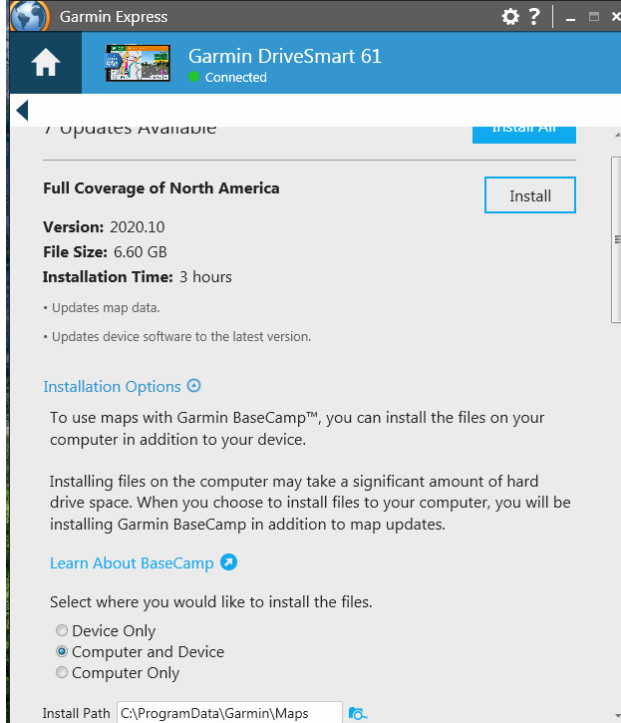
Garmin Express

Garmin DriveSmart 61
Connected

7 Updates Available

Install All

Full Coverage of North America

Install

Version: 2020.10
File Size: 6.60 GB
Installation Time: 3 hours

• Updates map data.

• Updates device software to the latest version.

Installation Options

To use maps with Garmin BaseCamp™, you can install the files on your computer in addition to your device.

Installing files on the computer may take a significant amount of hard drive space. When you choose to install files to your computer, you will be installing Garmin BaseCamp in addition to map updates.

Learn About BaseCamp

Select where you would like to install the files.

Device Only
Computer and Device
Computer Only

Install Path C:\ProgramData\Garmin\Maps